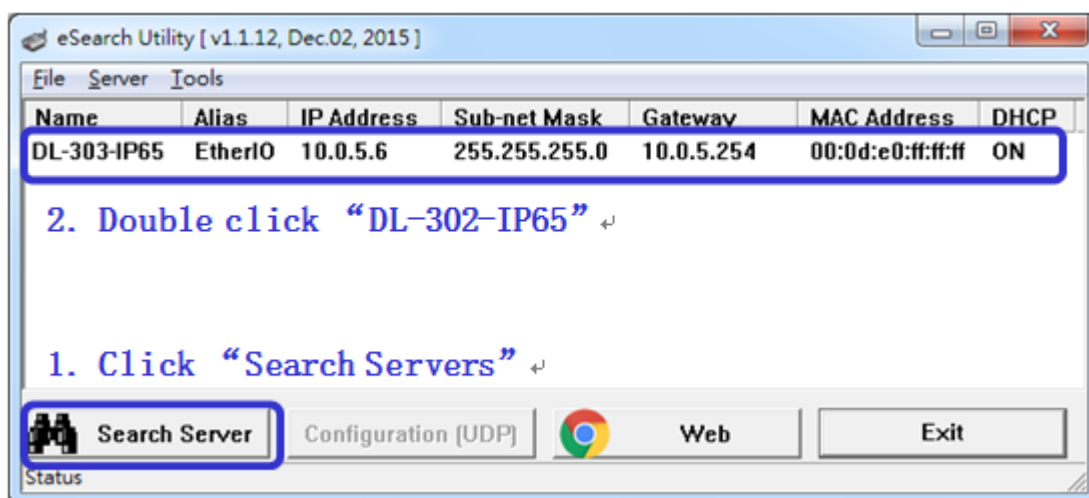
eSearch Utility [ v1.1.12, Dec.02, 2015 ]

File Server Tools

| Name | Alias | IP Address | Sub-net Mask | Gateway | MAC Address | DHCP |
|---|---|---|---|---|---|---|
| DL-303-IP65 | EtherIO | 10.0.5.6 | 255.255.255.0 | 10.0.5.254 | 00:0d:e0:ff:ff:ff | ON |

2. Double click “DL-302-IP65”

1. Click “Search Servers”

Search Server Configuration (UDP) Web Exit

Status